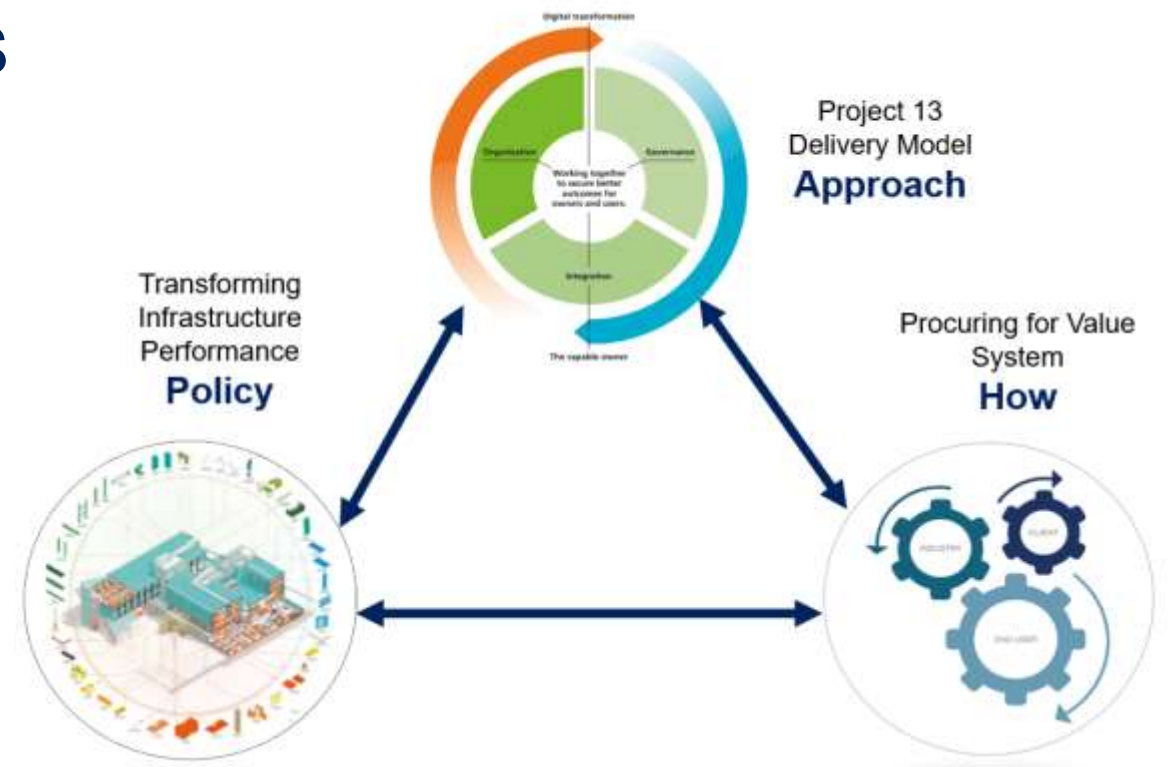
Digital transformation

Organisation

Governance

Working together to secure better outcomes for owners and users.

Integration

The capable owner

Project 13 Delivery Model
Approach

Transforming Infrastructure Performance
Policy

Procuring for Value System
How

INDUSTRY

CLIENT

END USER